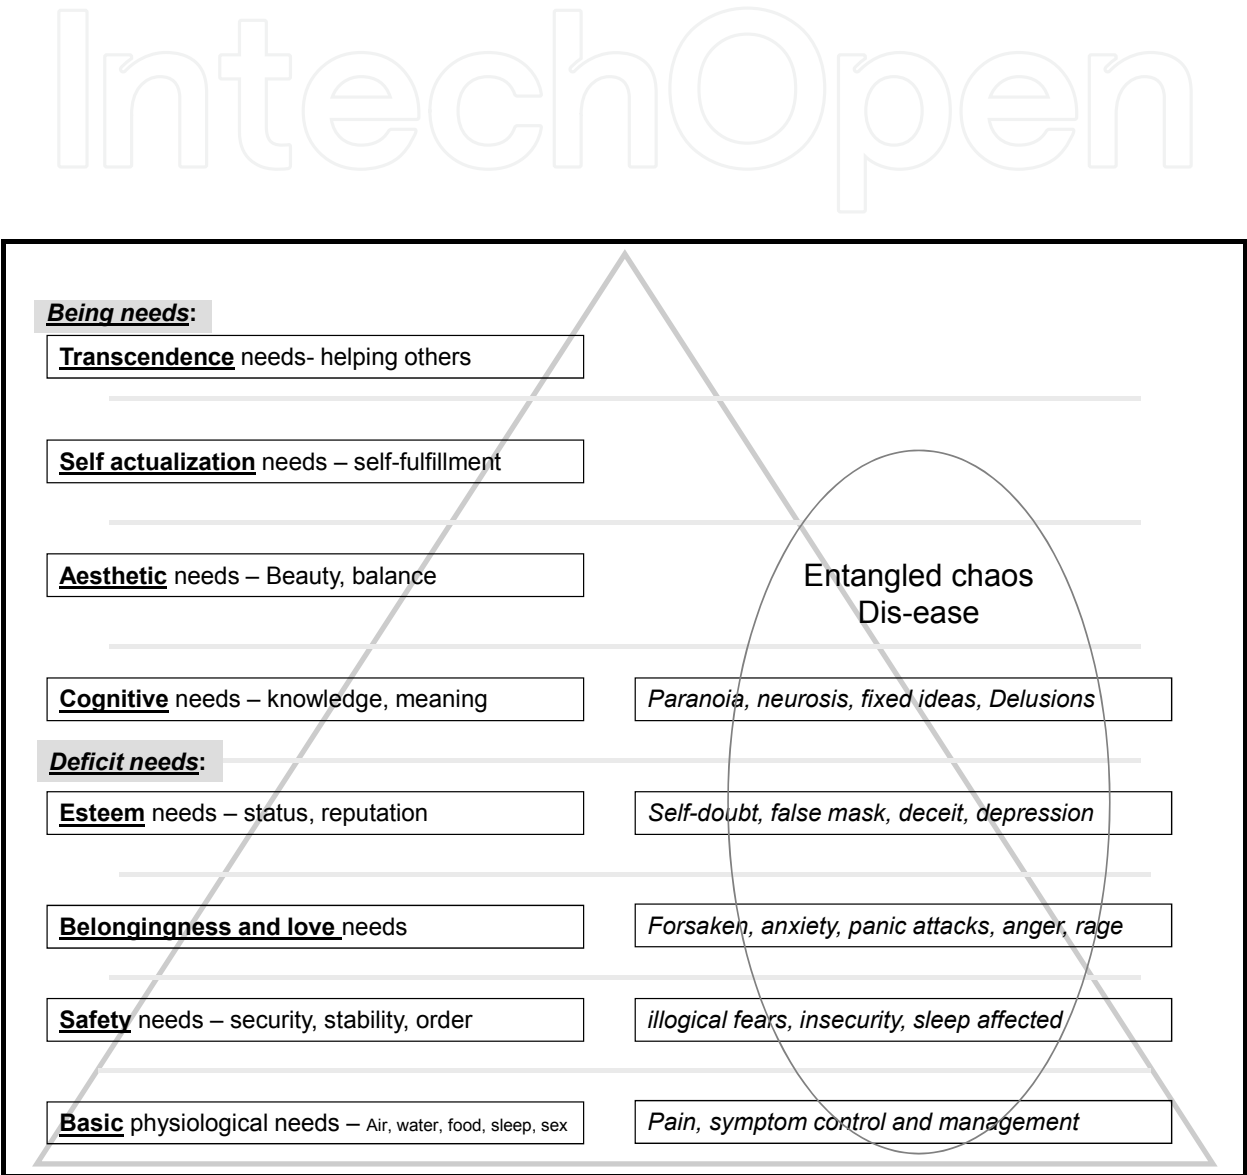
IntechOpen

Being needs:

Transcendence needs- helping others

Self actualization needs – self-fulfillment

Aesthetic needs – Beauty, balance

Entangled chaos
Dis-ease

Cognitive needs – knowledge, meaning

Paranoia, neurosis, fixed ideas, Delusions

Deficit needs:

Esteem needs – status, reputation

Self-doubt, false mask, deceit, depression

Belongingness and love needs

Forsaken, anxiety, panic attacks, anger, rage

Safety needs – security, stability, order

illogical fears, insecurity, sleep affected

Basic physiological needs – Air, water, food, sleep, sex

Pain, symptom control and management